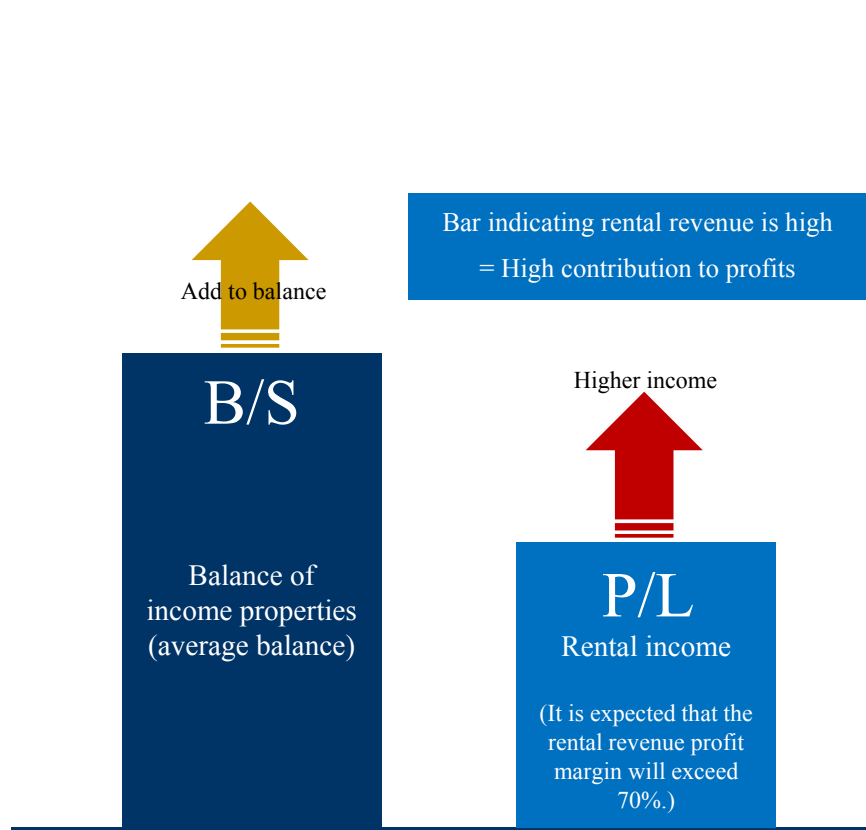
Bar indicating rental revenue is high
= High contribution to profits

Add to balance

B/S

Balance of income properties (average balance)

Higher income

P/L
Rental income

(It is expected that the rental revenue profit margin will exceed 70%.)